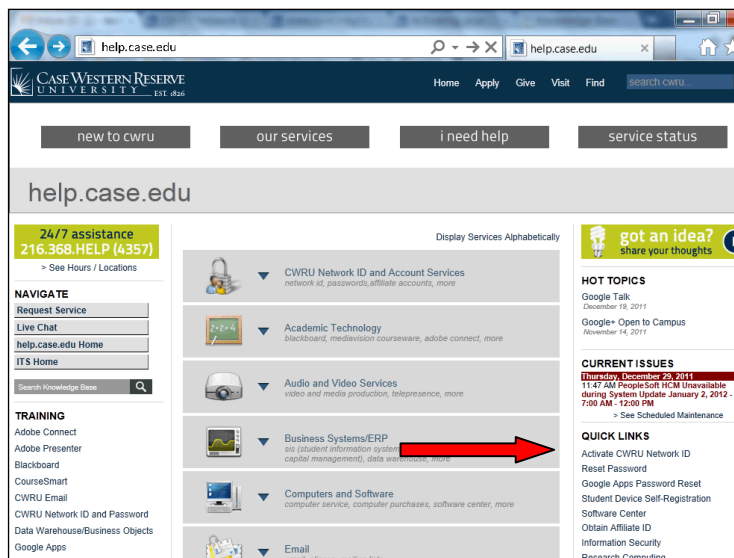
help.case.edu
help.case.edu

CASE WESTERN RESERVE UNIVERSITY EST. 1826

Home Apply Give Visit Find search cwru...

new to cwru our services i need help service status

help.case.edu

24/7 assistance
216.368.HELP (4357)
> See Hours / Locations

NAVIGATE
Request Service
Live Chat
help.case.edu Home
ITS Home
Search Knowledge Base

TRAINING
Adobe Connect
Adobe Presenter
Blackboard
CourseSmart
CWRU Email
CWRU Network ID and Password
Data Warehouse/Business Objects
Google Apps

Display Services Alphabetically

CWRU Network ID and Account Services
network id, passwords,affiliate accounts, more

Academic Technology
blackboard, mediavision courseware, adobe connect, more

Audio and Video Services
video and media production, telepresence, more

Business Systems/ERP
sis (student information system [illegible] capital management), data warehouse, more

Computers and Software
computer service, computer purchases, software center, more

Email

got an idea? share your thoughts

HOT TOPICS
Google Talk
December 19, 2011
Google+ Open to Campus
November 14, 2011

CURRENT ISSUES
Thursday, December 29, 2011
11:47 AM PeopleSoft HCM Unavailable during System Update January 2, 2012 - 7:00 AM - 12:00 PM
> See Scheduled Maintenance

QUICK LINKS
Activate CWRU Network ID
Reset Password
Google Apps Password Reset
Student Device Self-Registration
Software Center
Obtain Affiliate ID
Information Security